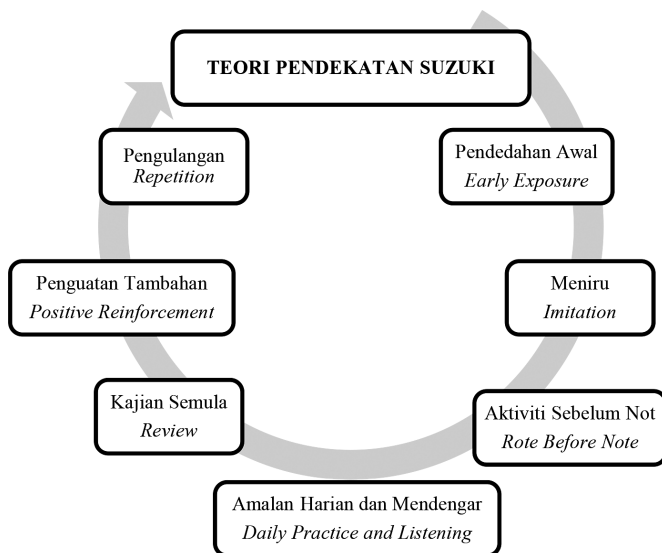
TEORI PENDEKATAN SUZUKI

Pendedahan Awal
*Early Exposure*

Meniru
*Imitation*

Aktiviti Sebelum Not
*Rote Before Note*

Amalan Harian dan Mendengar
*Daily Practice and Listening*

Kajian Semula
*Review*

Penguatan Tambahan
*Positive Reinforcement*

Pengulangan
*Repetition*